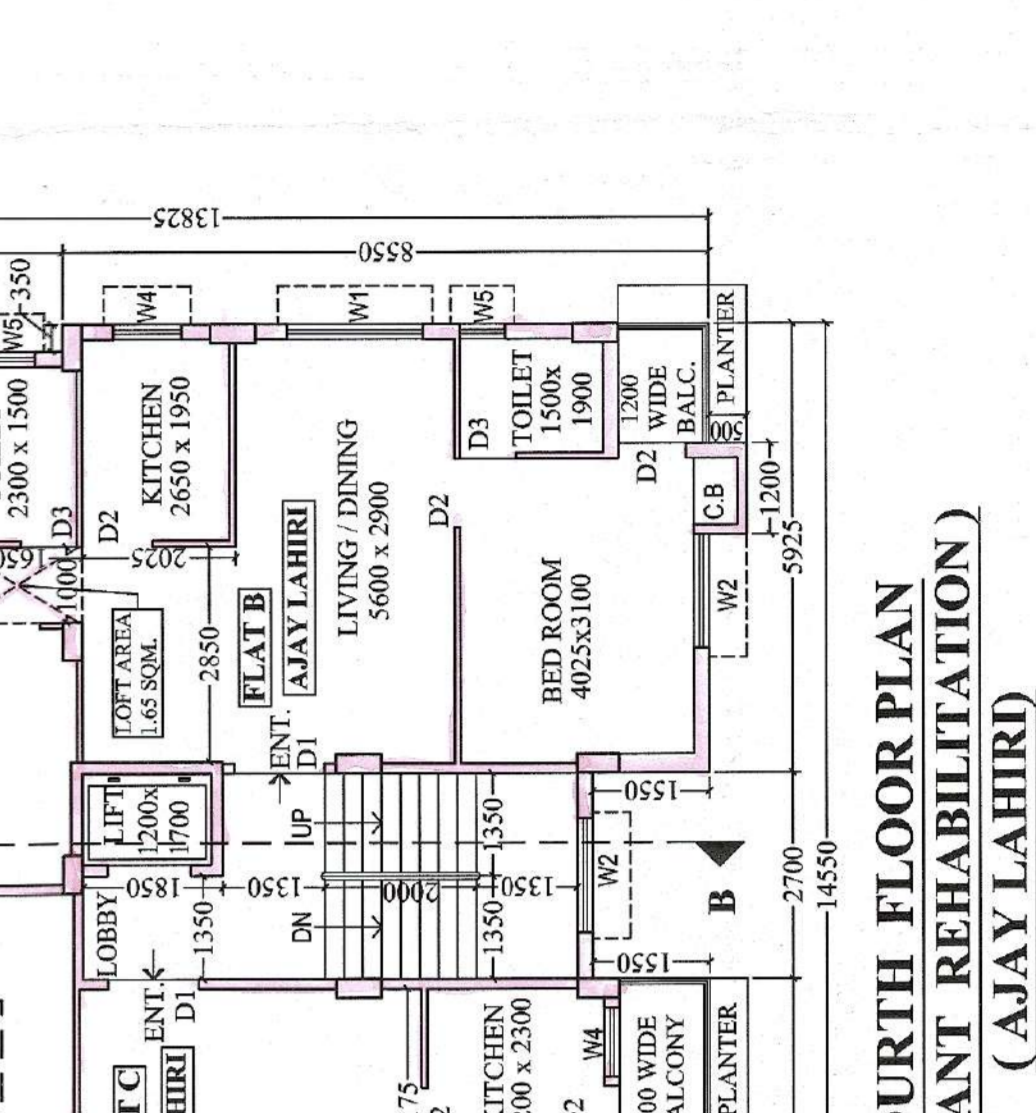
13825
8550
350
W5
W4
W1
W5
2300 x 1500
D3
KITCHEN
2650 x 1950
D2
2025
1650
1000
LOFT AREA
1.65 SQM.
2850
FLAT B
AJAY LAHIRI
LIVING / DINING
5600 x 2900
D2
D3
TOILET
1500x
1900
1200
WIDE
BALC.
D2
PLANTER
500
C.B
1200
5925
W2
BED ROOM
4025x3100
ENT.
D1
LIFT
1200x
1700
UP
1350
1850
1350
2000
1350
1350
DN
1350
LOBBY
ENT.
D1
1550
W2
1550
B
2700
14550
T C
HIRI
75
2
KITCHEN
00 x 2300
2
W4
00 WIDE
ALCONY
PLANTER
URTH FLOOR PLAN
ANT REHABILITATION)
(AJAY LAHIRI)